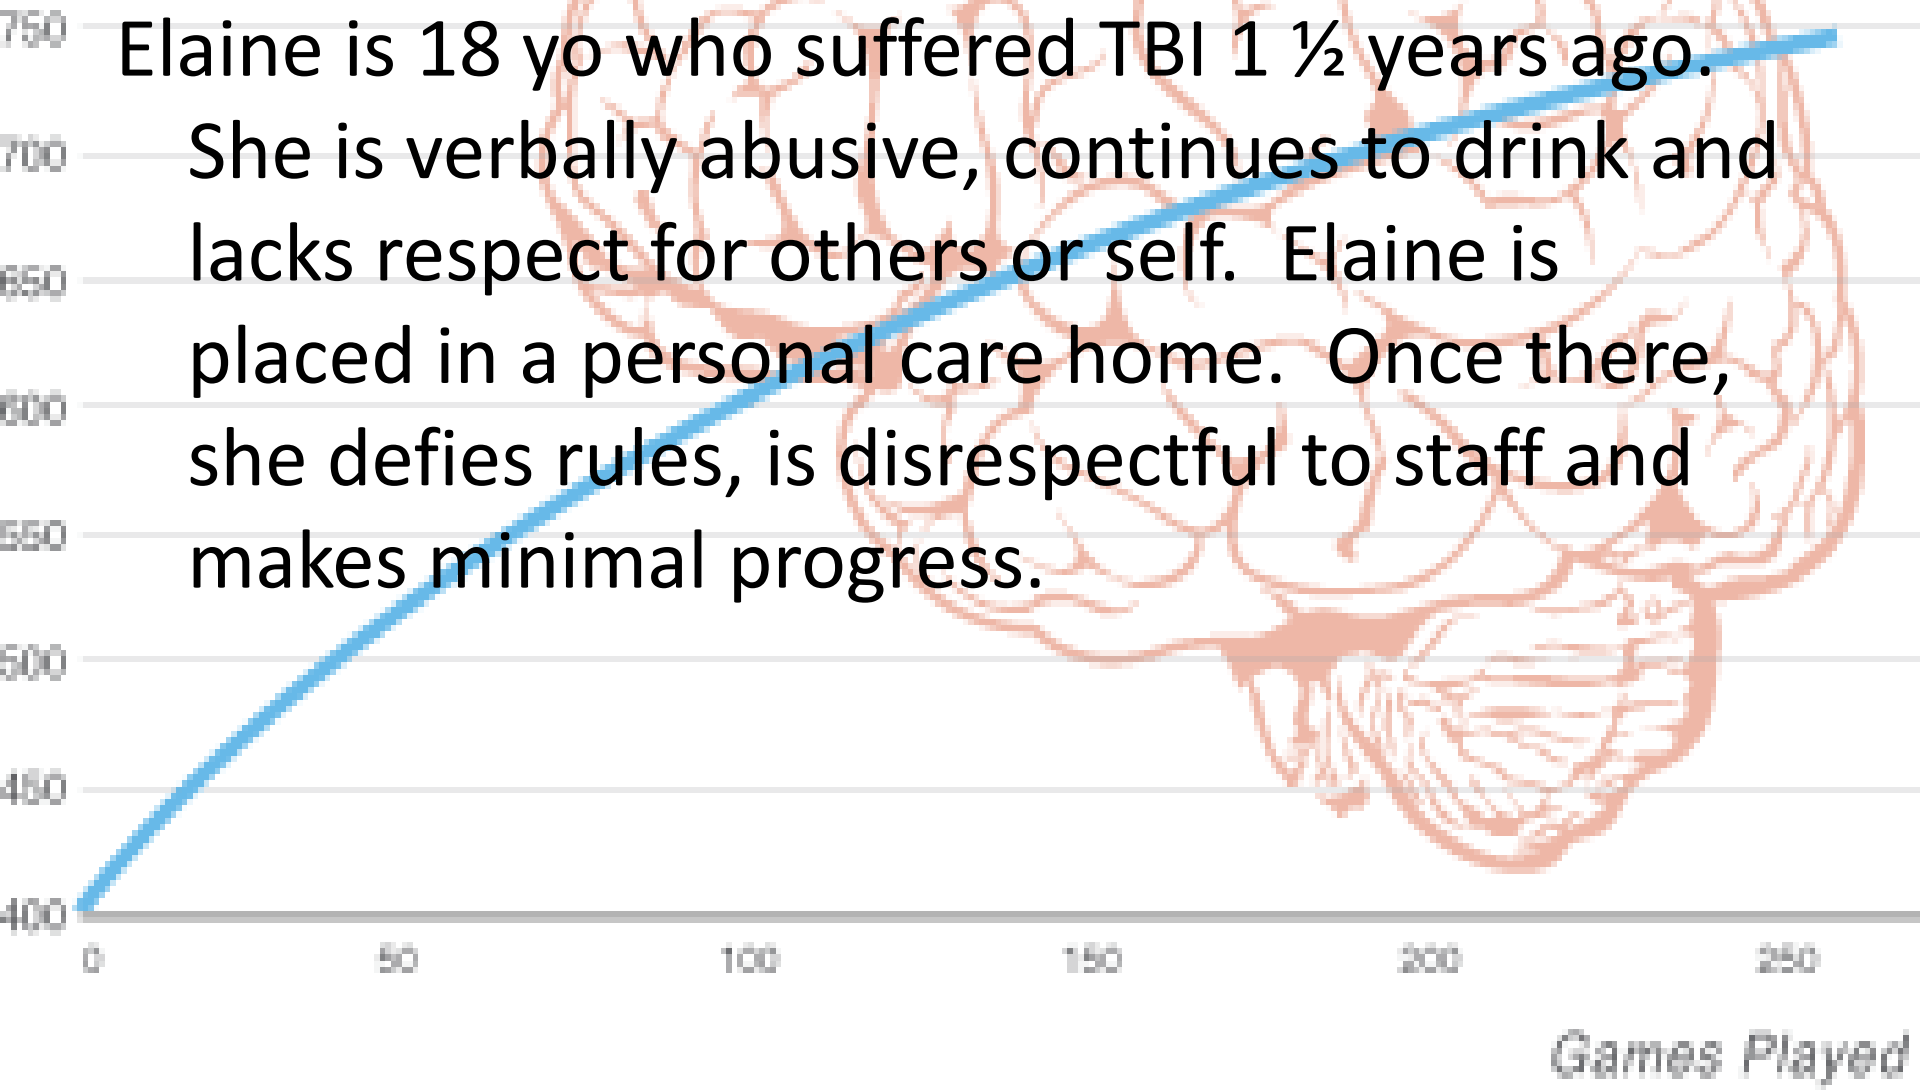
Elaine is 18 yo who suffered TBI 1 ½ years ago. She is verbally abusive, continues to drink and lacks respect for others or self. Elaine is placed in a personal care home. Once there, she defies rules, is disrespectful to staff and makes minimal progress.

750
700
650
600
550
500
450
400

0
50
100
150
200
250

Games Played